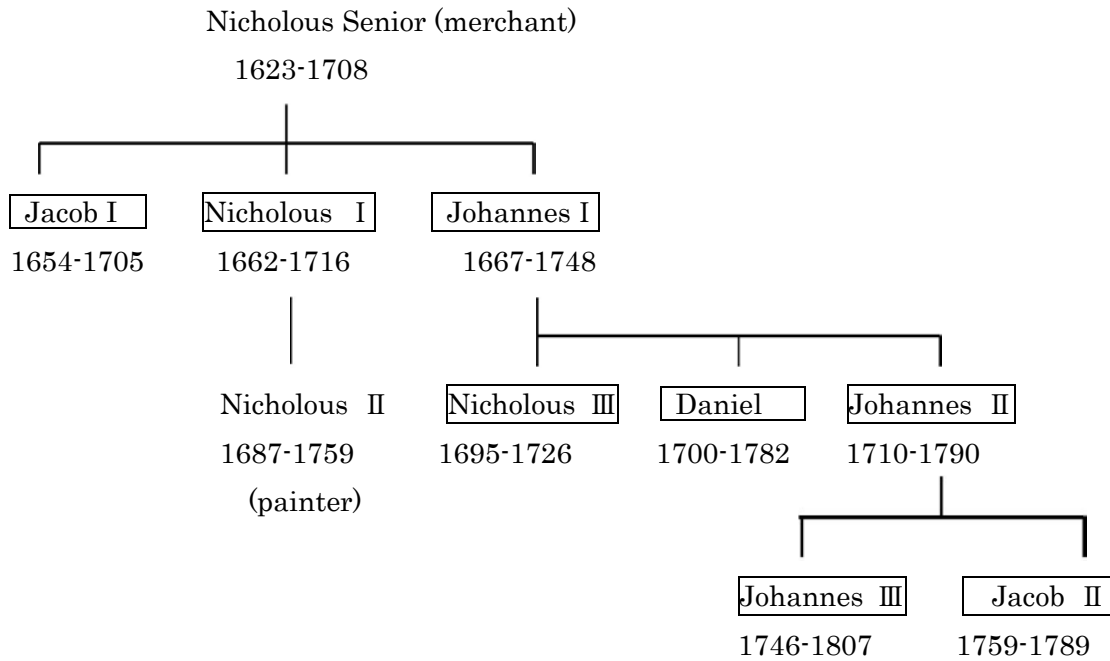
Nicholous Senior (merchant)
1623-1708

Jacob I
1654-1705

Nicholous I
1662-1716

Johannes I
1667-1748

Nicholous II
1687-1759
(painter)

Nicholous III
1695-1726

Daniel
1700-1782

Johannes II
1710-1790

Johannes III
1746-1807

Jacob II
1759-1789